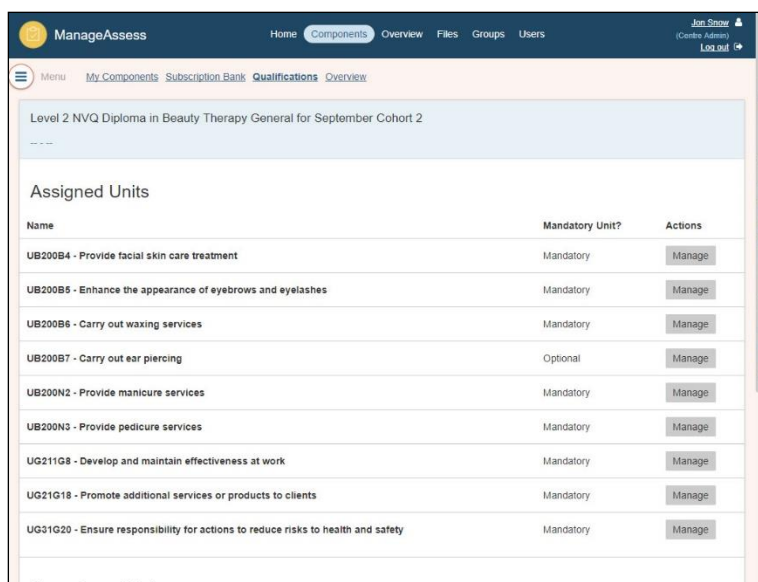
ManageAssess

Home Components Overview Files Groups Users

Jon Snow
(Centre Admin)
Log out

Menu My Components Subscription Bank Qualifications Overview

Level 2 NVQ Diploma in Beauty Therapy General for September Cohort 2

-- - --

Assigned Units

| Name | Mandatory Unit? | Actions |
|---|---|---|
| UB200B4 - Provide facial skin care treatment | Mandatory | Manage |
| UB200B5 - Enhance the appearance of eyebrows and eyelashes | Mandatory | Manage |
| UB200B6 - Carry out waxing services | Mandatory | Manage |
| UB200B7 - Carry out ear piercing | Optional | Manage |
| UB200N2 - Provide manicure services | Mandatory | Manage |
| UB200N3 - Provide pedicure services | Mandatory | Manage |
| UG211G8 - Develop and maintain effectiveness at work | Mandatory | Manage |
| UG21G18 - Promote additional services or products to clients | Mandatory | Manage |
| UG31G20 - Ensure responsibility for actions to reduce risks to health and safety | Mandatory | Manage |